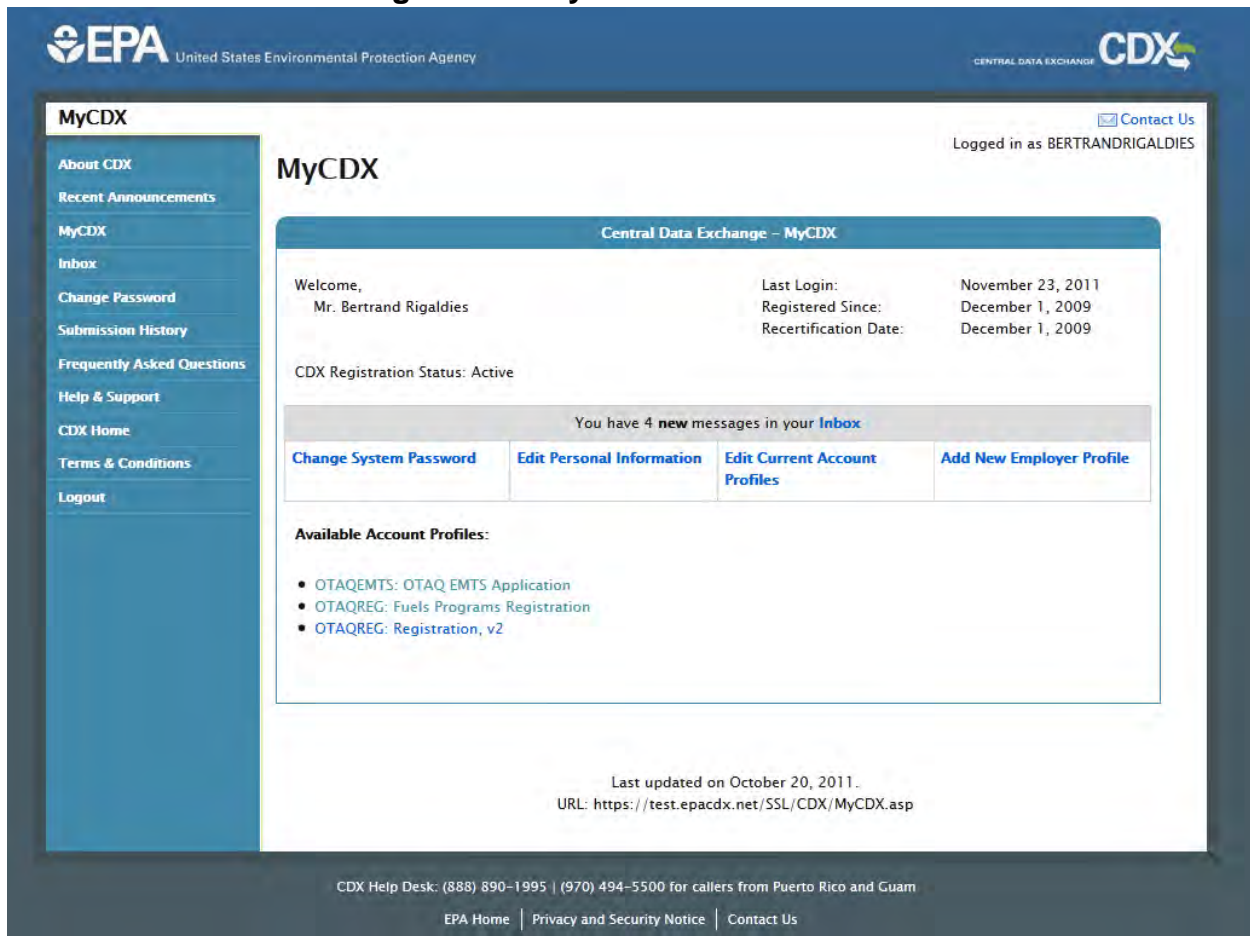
EPA United States Environmental Protection Agency

CENTRAL DATA EXCHANGE CDX

MyCDX

Contact Us
Logged in as BERTRANDRIGALDIES

About CDX
Recent Announcements
MyCDX
Inbox
Change Password
Submission History
Frequently Asked Questions
Help & Support
CDX Home
Terms & Conditions
Logout

MyCDX

Central Data Exchange – MyCDX

Welcome,
Mr. Bertrand Rigaldies

Last Login: November 23, 2011
Registered Since: December 1, 2009
Recertification Date: December 1, 2009

CDX Registration Status: Active

You have 4 **new** messages in your Inbox

| Change System Password | Edit Personal Information | Edit Current Account Profiles | Add New Employer Profile |
|---|---|---|---|

Available Account Profiles:

- OTAQEMTS: OTAQ EMTS Application
- OTAQREG: Fuels Programs Registration
- OTAQREG: Registration, v2

Last updated on October 20, 2011.
URL: https://test.epacdx.net/SSL/CDX/MyCDX.asp

CDX Help Desk: (888) 890-1995 | (970) 494-5500 for callers from Puerto Rico and Guam

EPA Home | Privacy and Security Notice | Contact Us